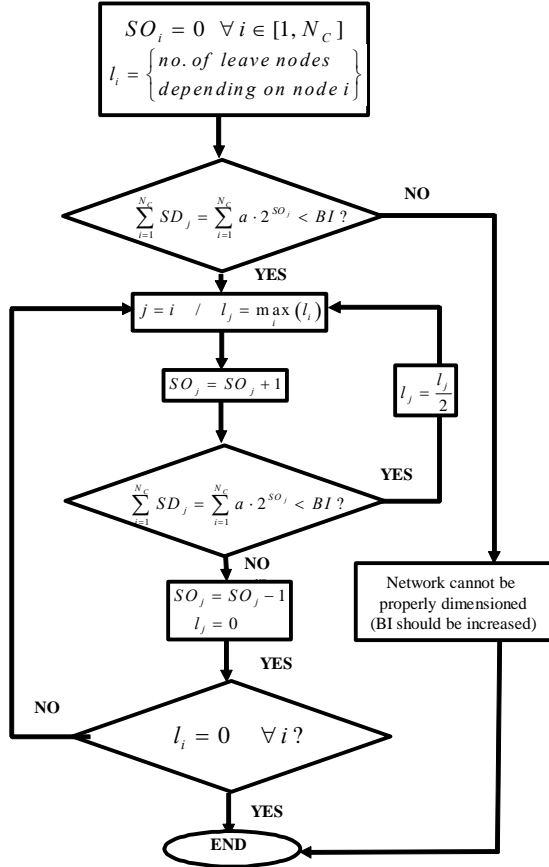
$SO_i = 0 \ \ \forall i \in [1, N_C]$
$l_i = \begin{cases} no. \ of \ leave \ nodes \\ depending \ on \ node \ i \end{cases}$

$\sum_{i=1}^{N_C} SD_j = \sum_{i=1}^{N_C} a \cdot 2^{SO_j} < BI \ ?$

NO

YES

$j = i \ \ / \ \ l_j = \max_i (l_i)$

$SO_j = SO_j + 1$

$l_j = \frac{l_j}{2}$

YES

$\sum_{i=1}^{N_C} SD_j = \sum_{i=1}^{N_C} a \cdot 2^{SO_j} < BI \ ?$

NO

$SO_j = SO_j - 1$
$l_j = 0$

Network cannot be properly dimensioned (BI should be increased)

YES

NO

$l_i = 0 \quad \forall i \ ?$

YES

END